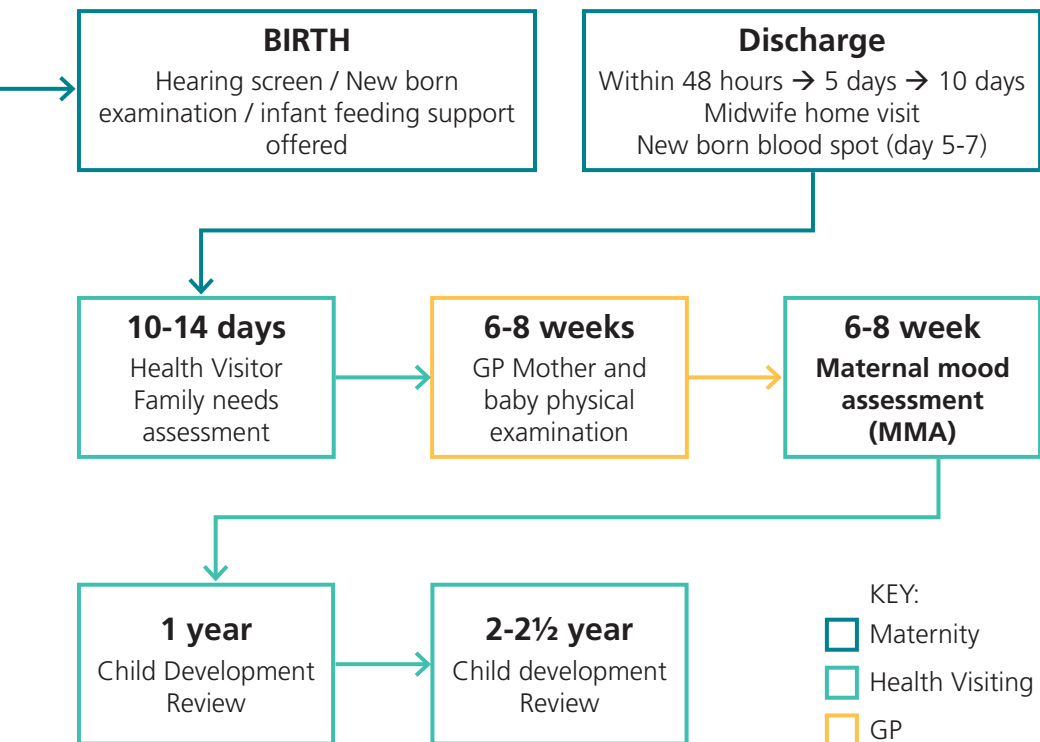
BIRTH
Hearing screen / New born examination / infant feeding support offered

Discharge
Within 48 hours → 5 days → 10 days
Midwife home visit
New born blood spot (day 5-7)

10-14 days
Health Visitor
Family needs assessment

6-8 weeks
GP Mother and baby physical examination

6-8 week
Maternal mood assessment (MMA)

1 year
Child Development Review

2-2½ year
Child development Review

KEY:
Maternity
Health Visiting
GP